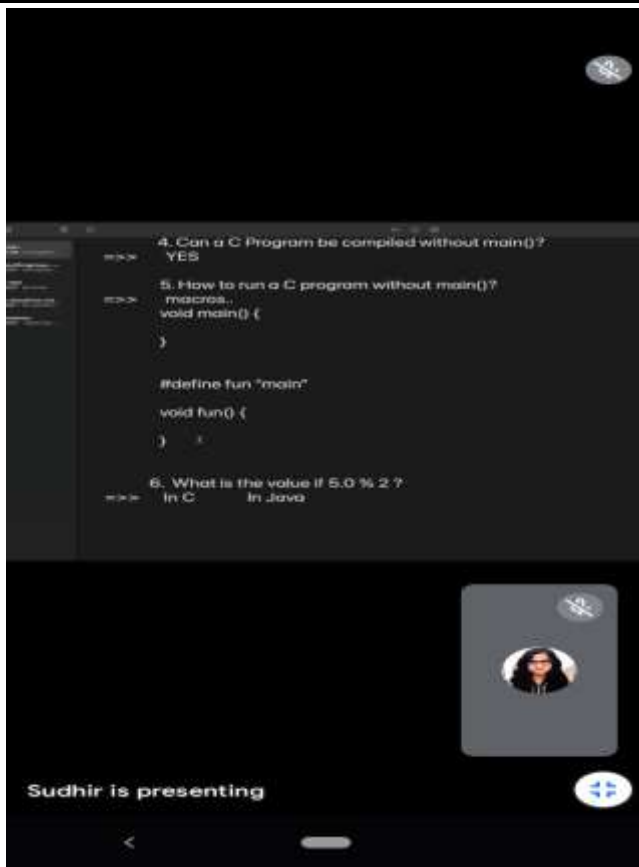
4. Can a C Program be compiled without main()?
==> YES

5. How to run a C program without main()?
==> macros..
void main() {

}

#define fun "main"

void fun() {

}

6. What is the value if 5.0 % 2 ?
==> In C In Java

Sudhir is presenting